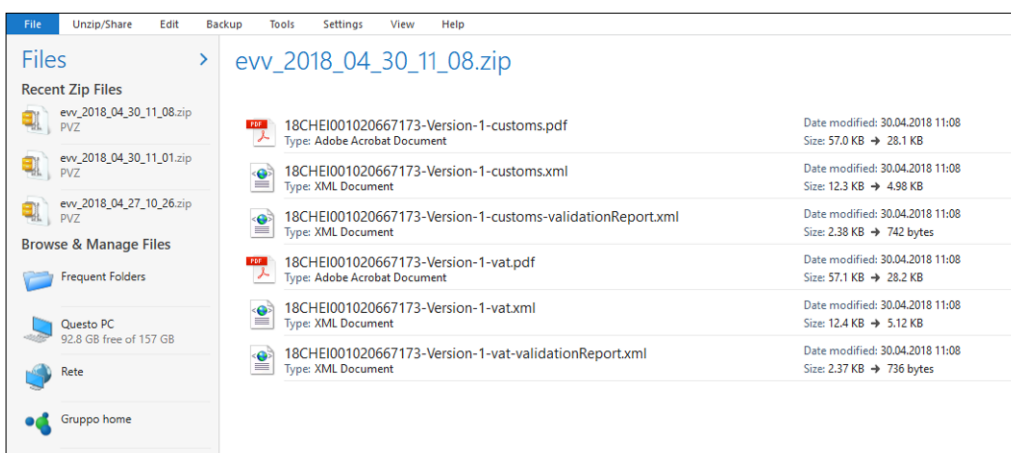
File Unzip/Share Edit Backup Tools Settings View Help

Files >

Recent Zip Files

evv_2018_04_30_11_08.zip
PVZ

evv_2018_04_30_11_01.zip
PVZ

evv_2018_04_27_10_26.zip
PVZ

Browse & Manage Files

Frequent Folders

Questo PC
92.8 GB free of 157 GB

Rete

Gruppo home

evv_2018_04_30_11_08.zip

PDF
18CHEI001020667173-Version-1-customs.pdf
Type: Adobe Acrobat Document
Date modified: 30.04.2018 11:08
Size: 57.0 KB → 28.1 KB

18CHEI001020667173-Version-1-customs.xml
Type: XML Document
Date modified: 30.04.2018 11:08
Size: 12.3 KB → 4.98 KB

18CHEI001020667173-Version-1-customs-validationReport.xml
Type: XML Document
Date modified: 30.04.2018 11:08
Size: 2.38 KB → 742 bytes

PDF
18CHEI001020667173-Version-1-vat.pdf
Type: Adobe Acrobat Document
Date modified: 30.04.2018 11:08
Size: 57.1 KB → 28.2 KB

18CHEI001020667173-Version-1-vat.xml
Type: XML Document
Date modified: 30.04.2018 11:08
Size: 12.4 KB → 5.12 KB

18CHEI001020667173-Version-1-vat-validationReport.xml
Type: XML Document
Date modified: 30.04.2018 11:08
Size: 2.37 KB → 736 bytes